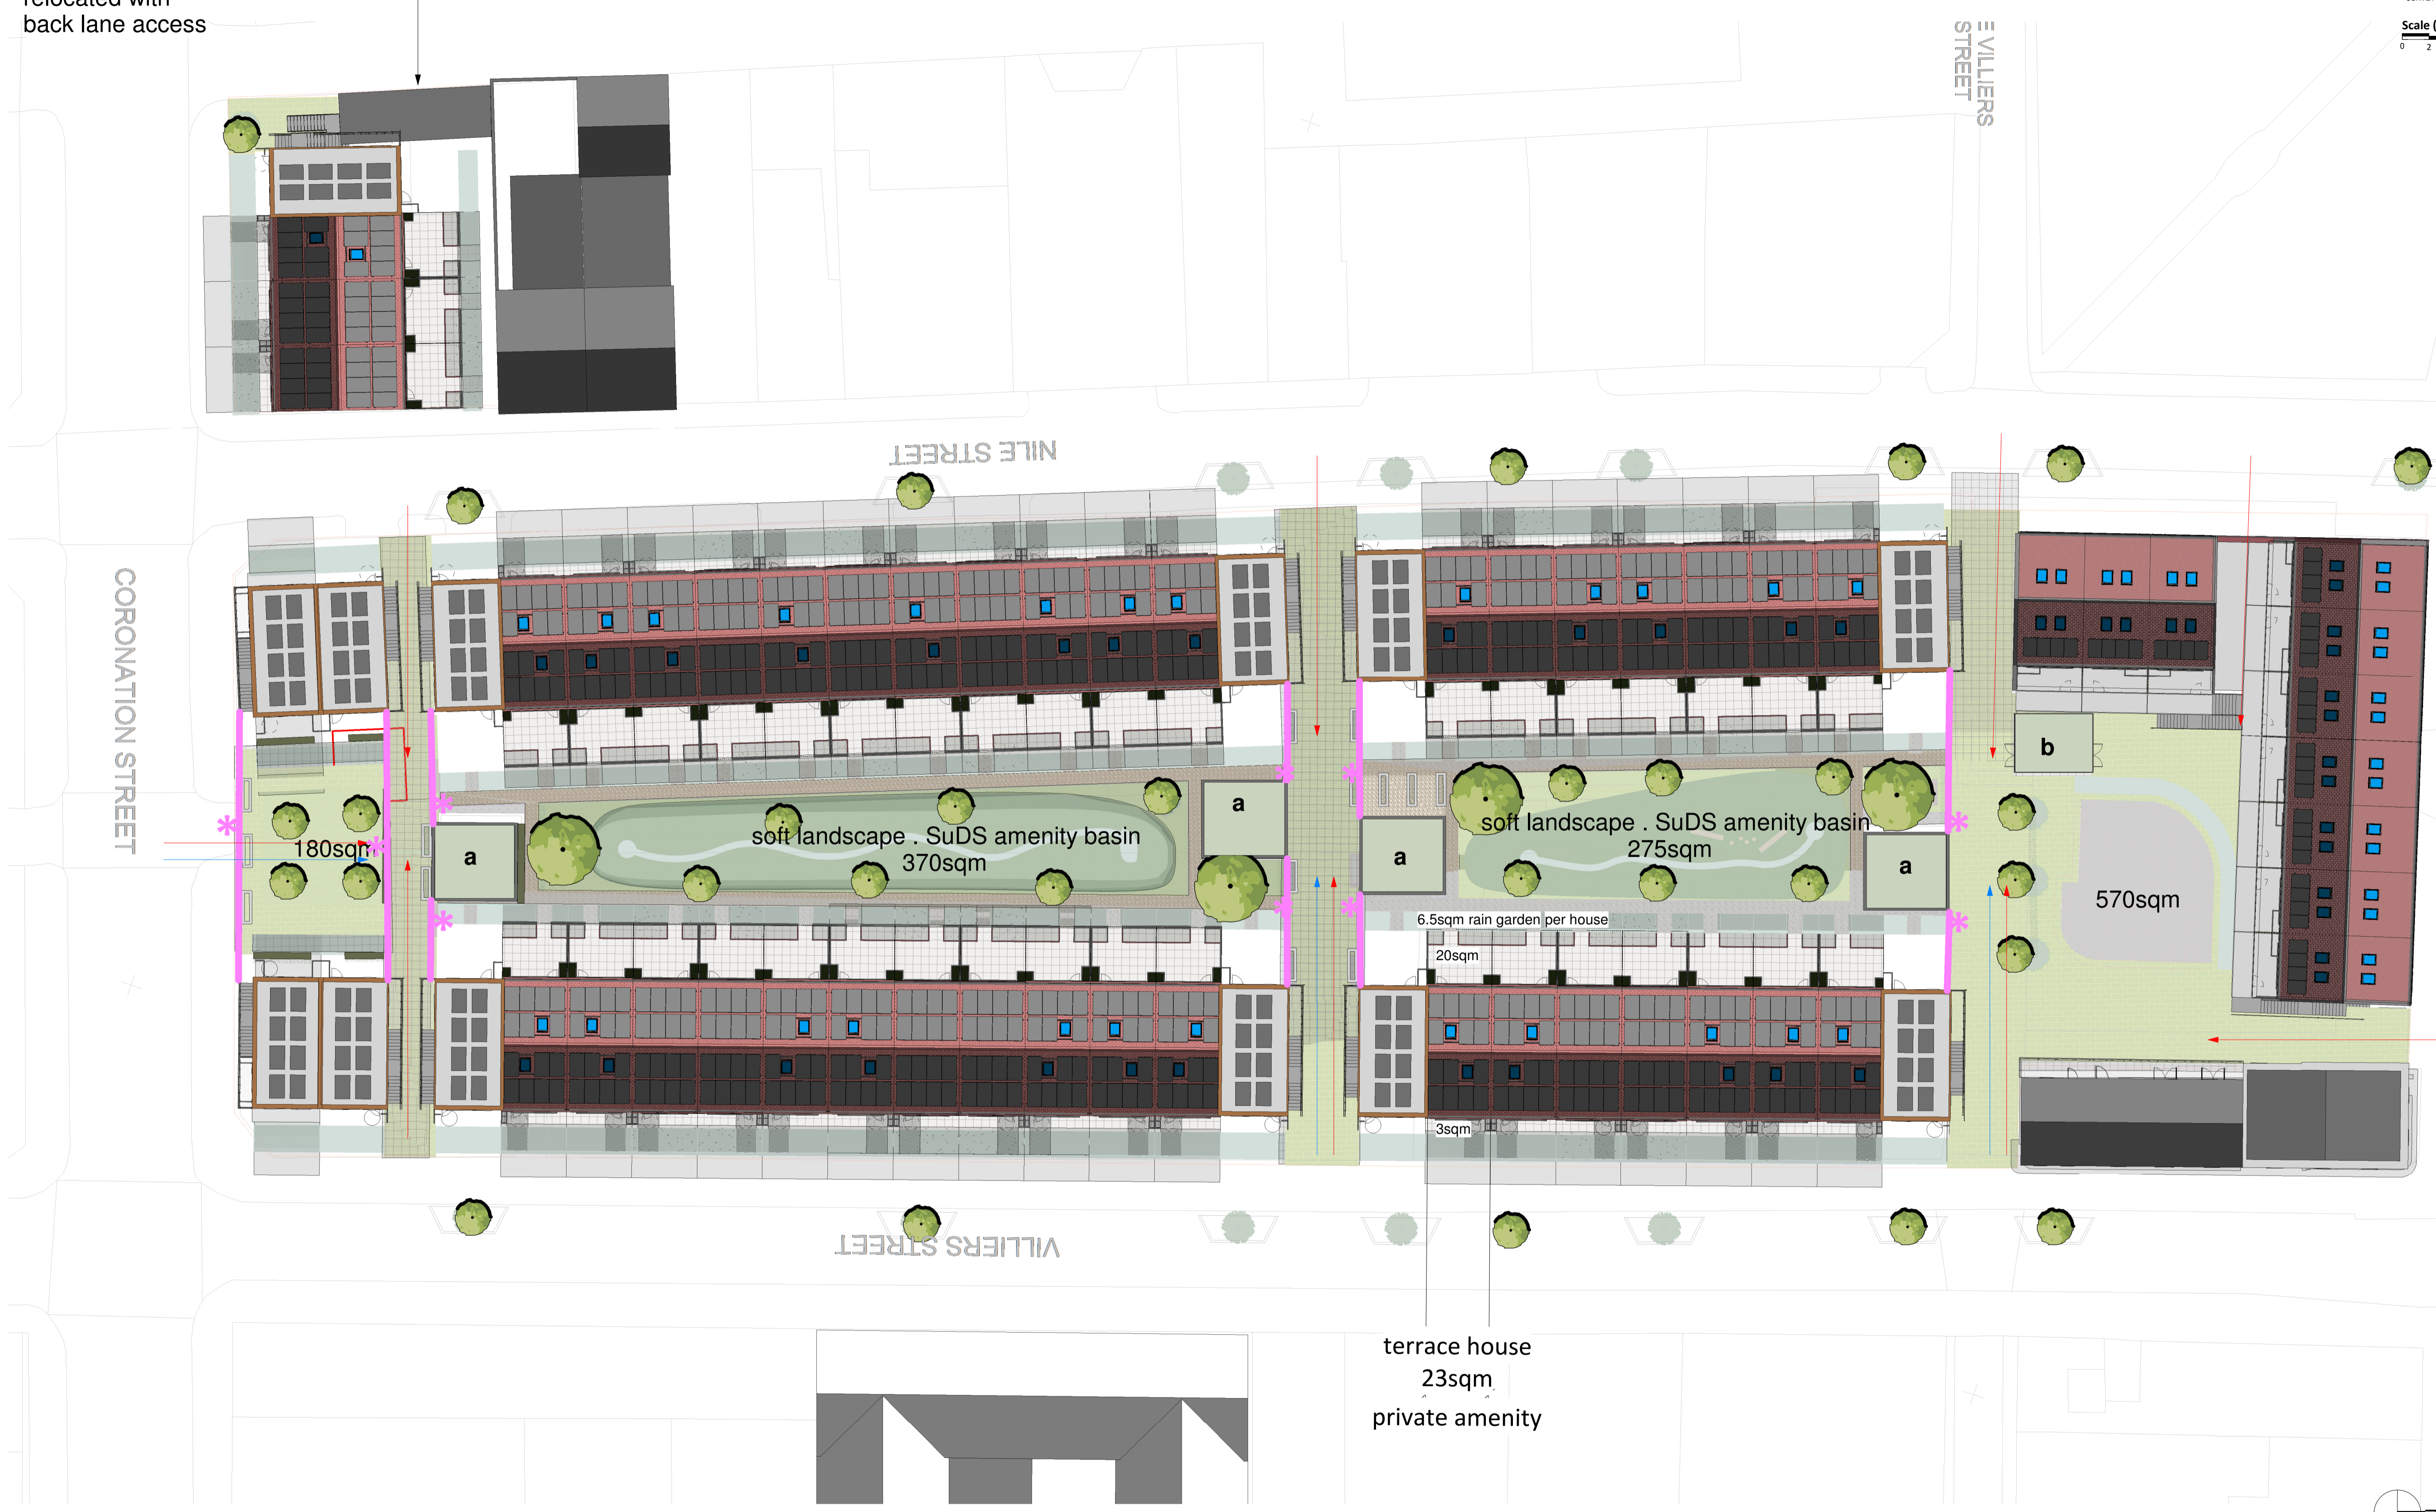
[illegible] with
back lane access

E VILLIERS STREET

Scale
0 2

NILE STREET

CORONATION STREET

180sqm

a

soft landscape . SuDS amenity basin
370sqm

a

a

soft landscape . SuDS amenity basin
275sqm

a

b

570sqm

6.5sqm rain garden per house

20sqm

3sqm

VILLIERS STREET

terrace house
23sqm
private amenity